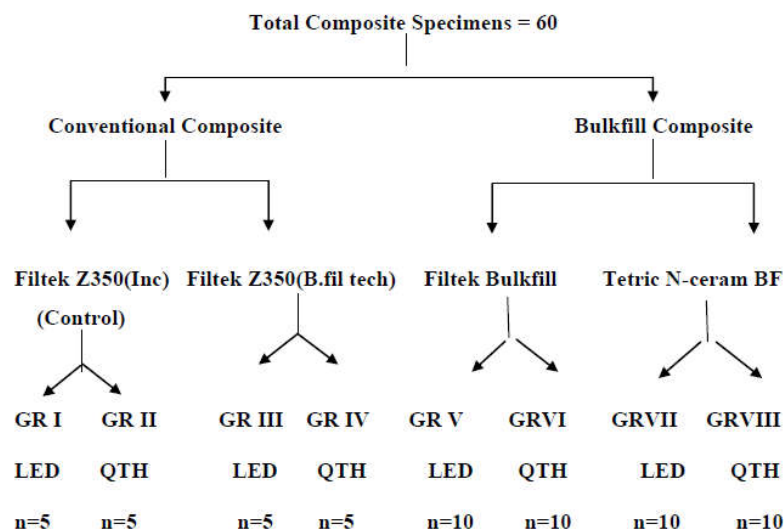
Total Composite Specimens = 60

Conventional Composite

Bulkfill Composite

Filtek Z350(Inc) (Control)

Filtek Z350(B.fil tech)

Filtek Bulkfill

Tetric N-ceram BF

GR I
LED
n=5

GR II
QTH
n=5

GR III
LED
n=5

GR IV
QTH
n=5

GR V
LED
n=10

GRVI
QTH
n=10

GRVII
LED
n=10

GRVIII
QTH
n=10